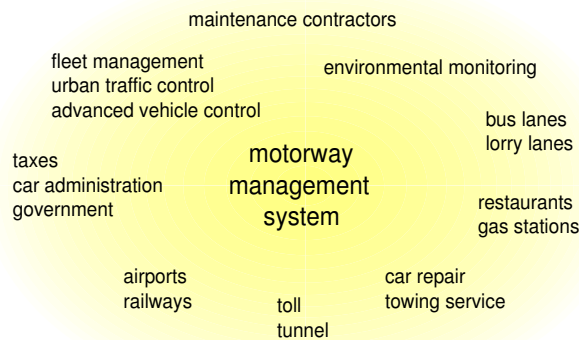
maintenance contractors

fleet management
urban traffic control
advanced vehicle control

environmental monitoring

bus lanes
lorry lanes

taxes
car administration
government

motorway
management
system

restaurants
gas stations

airports
railways

toll
tunnel

car repair
towing service